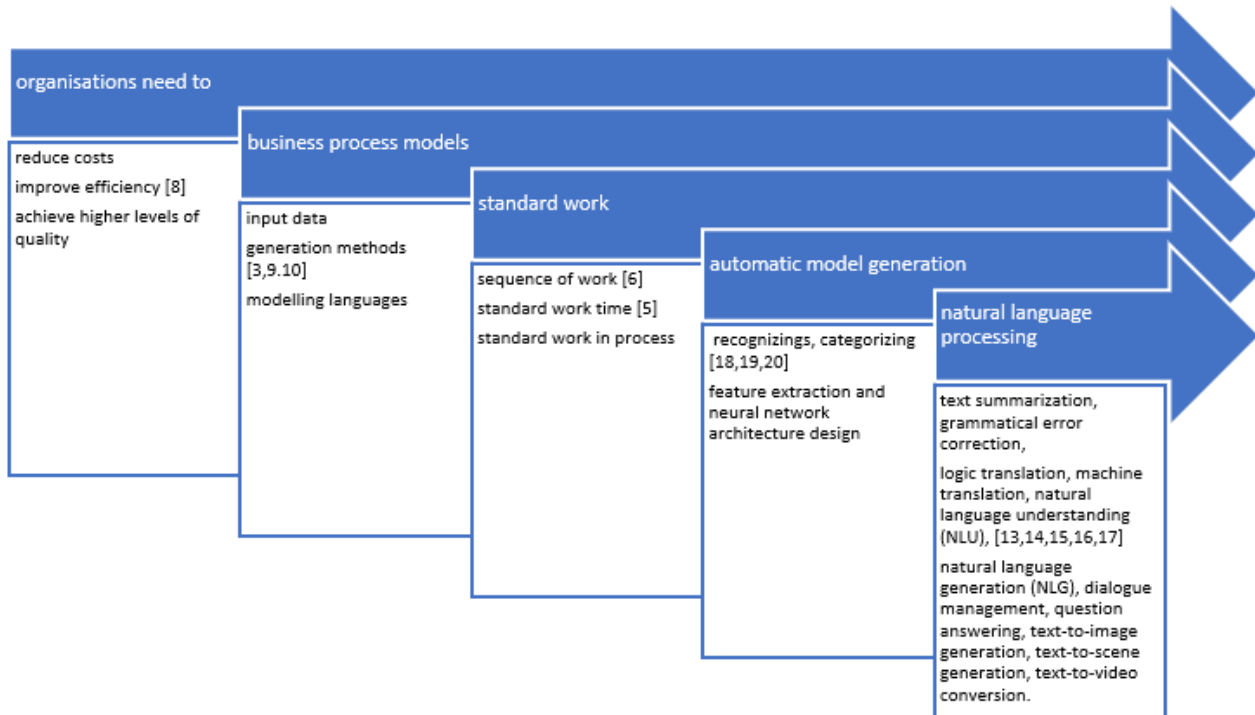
organisations need to

reduce costs

improve efficiency [8]

achieve higher levels of quality

business process models

input data

generation methods [3,9.10]

modelling languages

standard work

sequence of work [6]

standard work time [5]

standard work in process

automatic model generation

recognizings, categorizing [18,19,20]

feature extraction and neural network architecture design

natural language processing

text summarization, grammatical error correction,

logic translation, machine translation, natural language understanding (NLU), [13,14,15,16,17]

natural language generation (NLG), dialogue management, question answering, text-to-image generation, text-to-scene generation, text-to-video conversion.